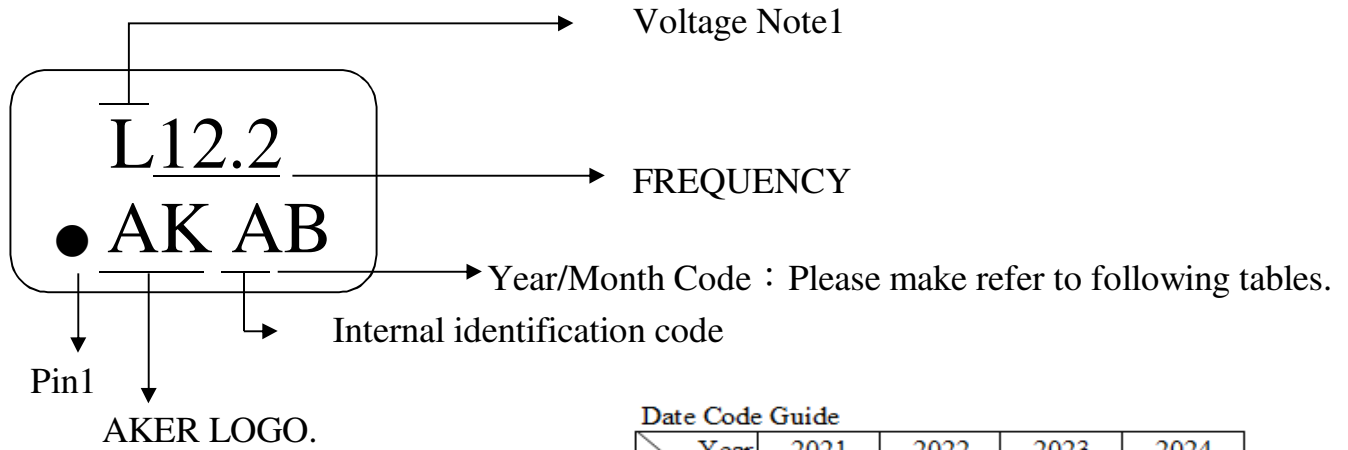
Voltage Note1

L12.2

FREQUENCY

AK AB

Year/Month Code：Please make refer to following tables.

Internal identification code

Pin1

AKER LOGO.

Date Code Guide

| Year | 2021 | 2022 | 2023 | 2024 |
|---|---|---|---|---|